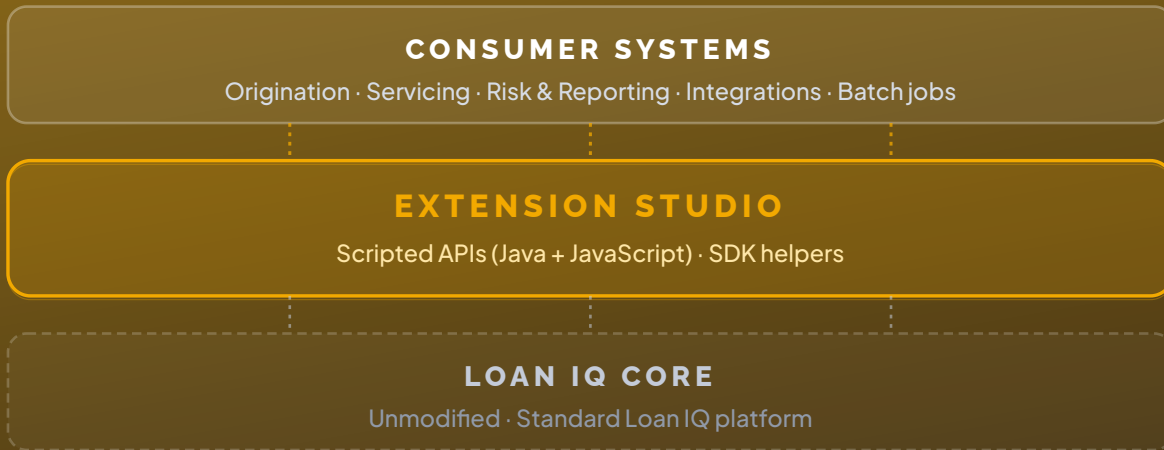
CONSUMER SYSTEMS

Origination · Servicing · Risk & Reporting · Integrations · Batch jobs

EXTENSION STUDIO

Scripted APIs (Java + JavaScript) · SDK helpers

LOAN IQ CORE

Unmodified · Standard Loan IQ platform